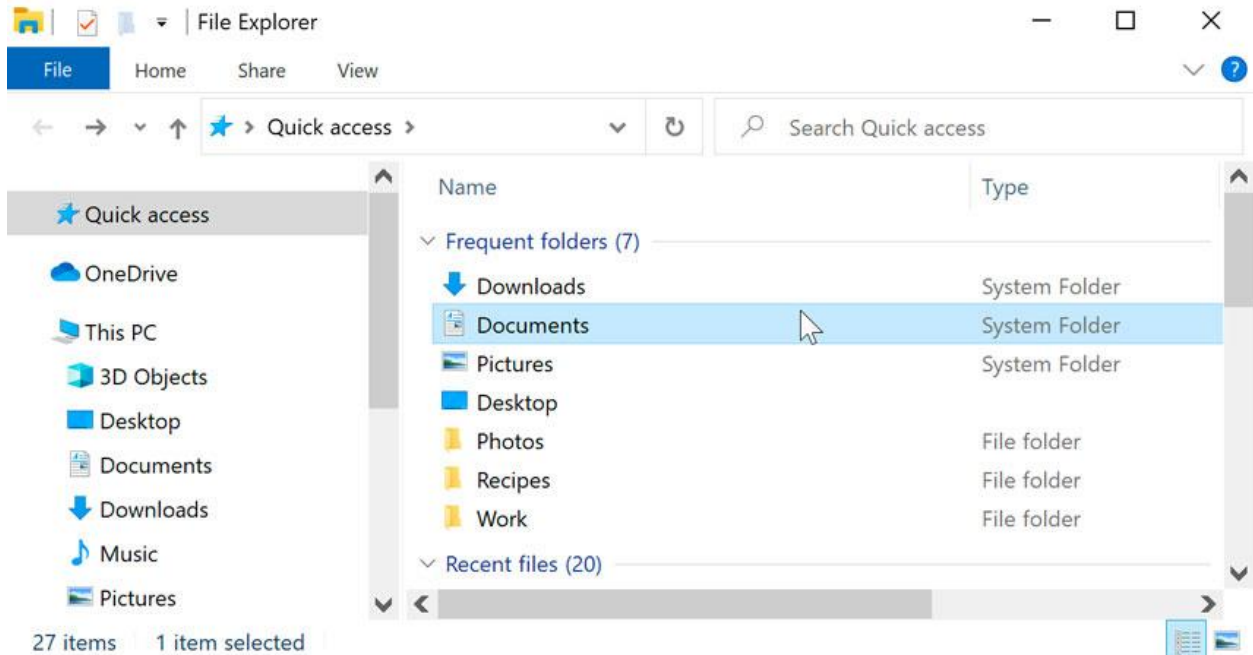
File Explorer

File Home Share View

Quick access >

Search Quick access

Quick access
OneDrive
This PC
3D Objects
Desktop
Documents
Downloads
Music
Pictures

| Name | Type |
|---|---|
| Frequent folders (7) | |
| Downloads | System Folder |
| Documents | System Folder |
| Pictures | System Folder |
| Desktop | |
| Photos | File folder |
| Recipes | File folder |
| Work | File folder |
| Recent files (20) | |

27 items 1 item selected